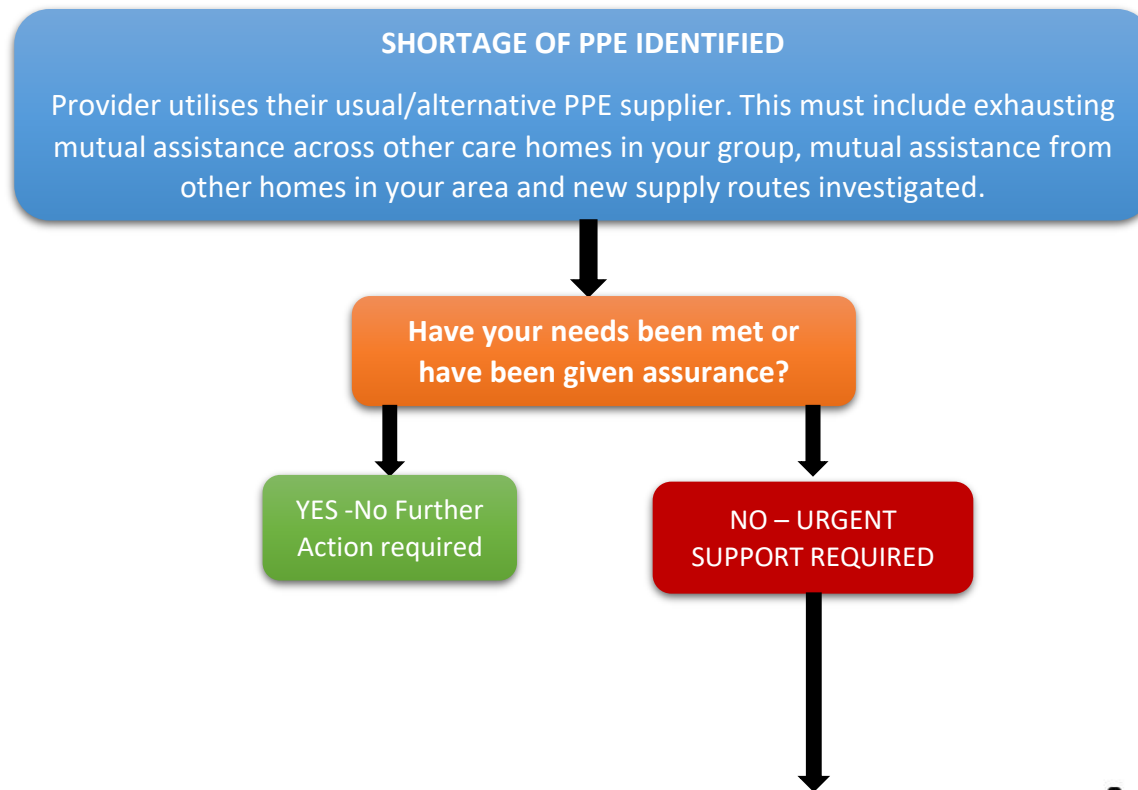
SHORTAGE OF PPE IDENTIFIED

Provider utilises their usual/alternative PPE supplier. This must include exhausting mutual assistance across other care homes in your group, mutual assistance from other homes in your area and new supply routes investigated.

Have your needs been met or have been given assurance?

YES -No Further Action required

NO – URGENT SUPPORT REQUIRED